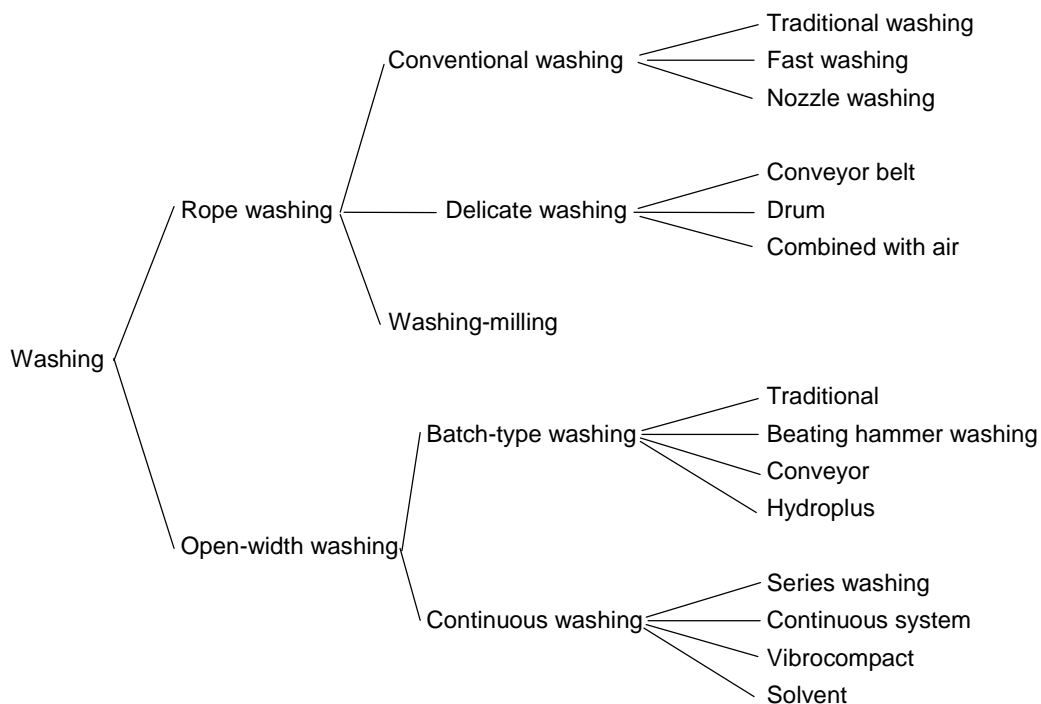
Washing

Rope washing

Conventional washing

Traditional washing

Fast washing

Nozzle washing

Delicate washing

Conveyor belt

Drum

Combined with air

Washing-milling

Open-width washing

Batch-type washing

Traditional

Beating hammer washing

Conveyor

Hydroplus

Continuous washing

Series washing

Continuous system

Vibrocompact

Solvent